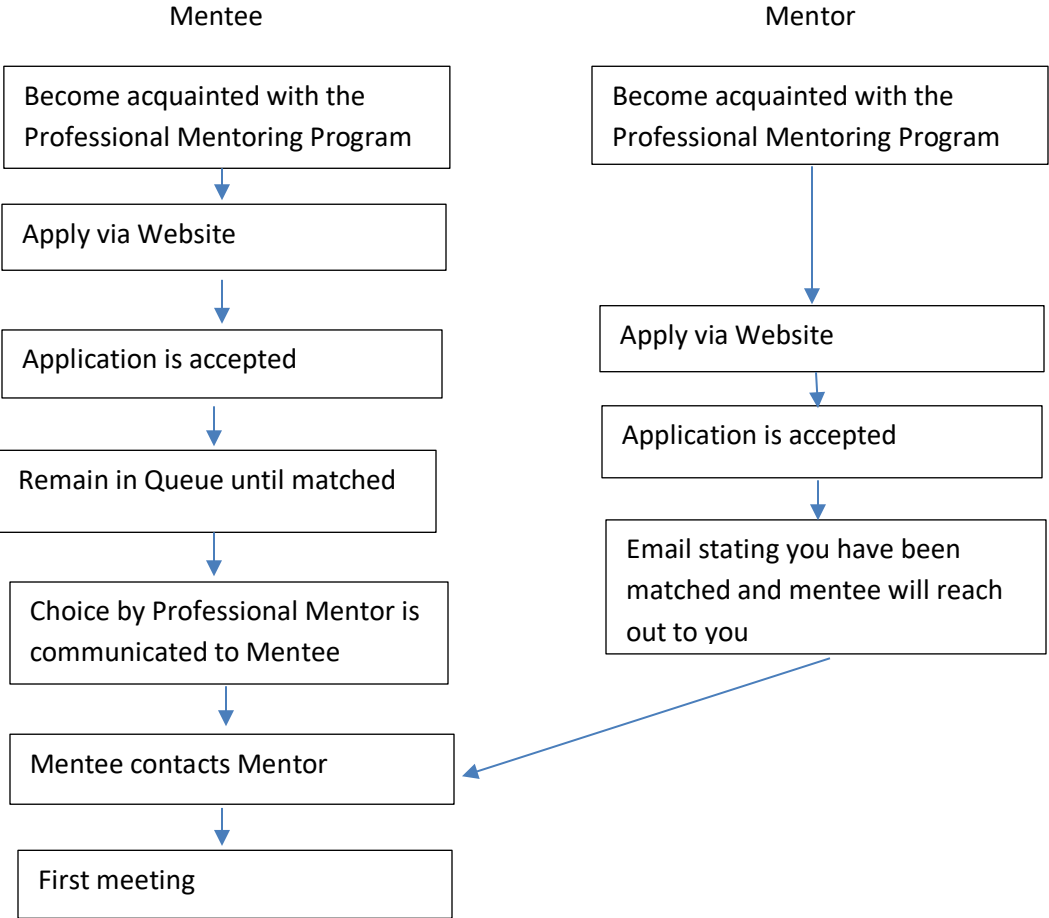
Mentee

Become acquainted with the Professional Mentoring Program

Apply via Website

Application is accepted

Remain in Queue until matched

Choice by Professional Mentor is communicated to Mentee

Mentee contacts Mentor

First meeting

Mentor

Become acquainted with the Professional Mentoring Program

Apply via Website

Application is accepted

Email stating you have been matched and mentee will reach out to you